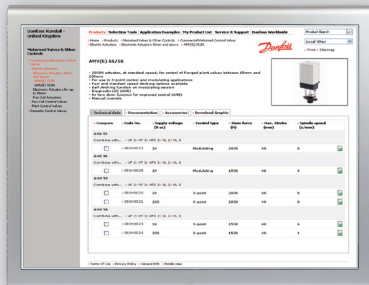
Danfoss Randall - United Kingdom

Products | Selection Tools | Application Examples | My Account | Service & Support | Danfoss Worldwide

Product Search

Local Sites

Motorised Valves & Other Controls

Danfoss

AMV(E) 55/56

Technical data | Documentation | Accessories | Download Graphic

AME 55

AME 56

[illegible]